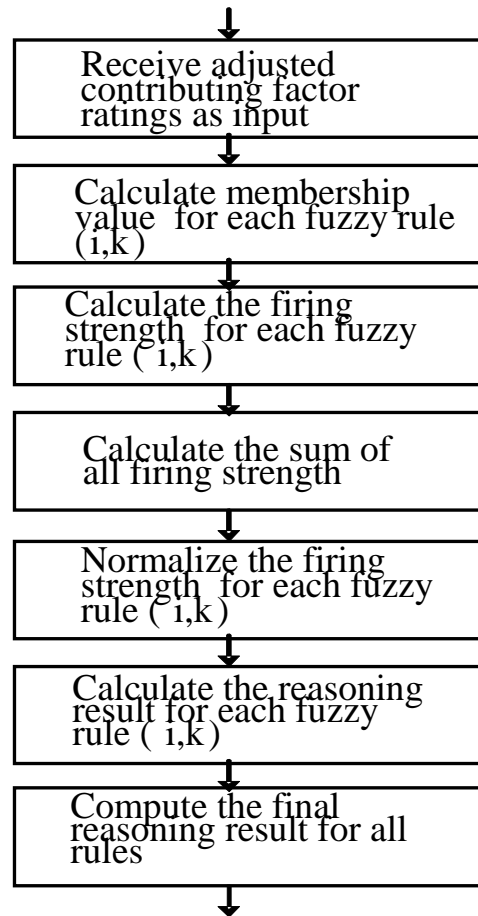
Receive adjusted contributing factor ratings as input

Calculate membership value for each fuzzy rule (i,k)

Calculate the firing strength for each fuzzy rule ( i,k)

Calculate the sum of all firing strength

Normalize the firing strength for each fuzzy rule ( i,k)

Calculate the reasoning result for each fuzzy rule ( i,k)

Compute the final reasoning result for all rules